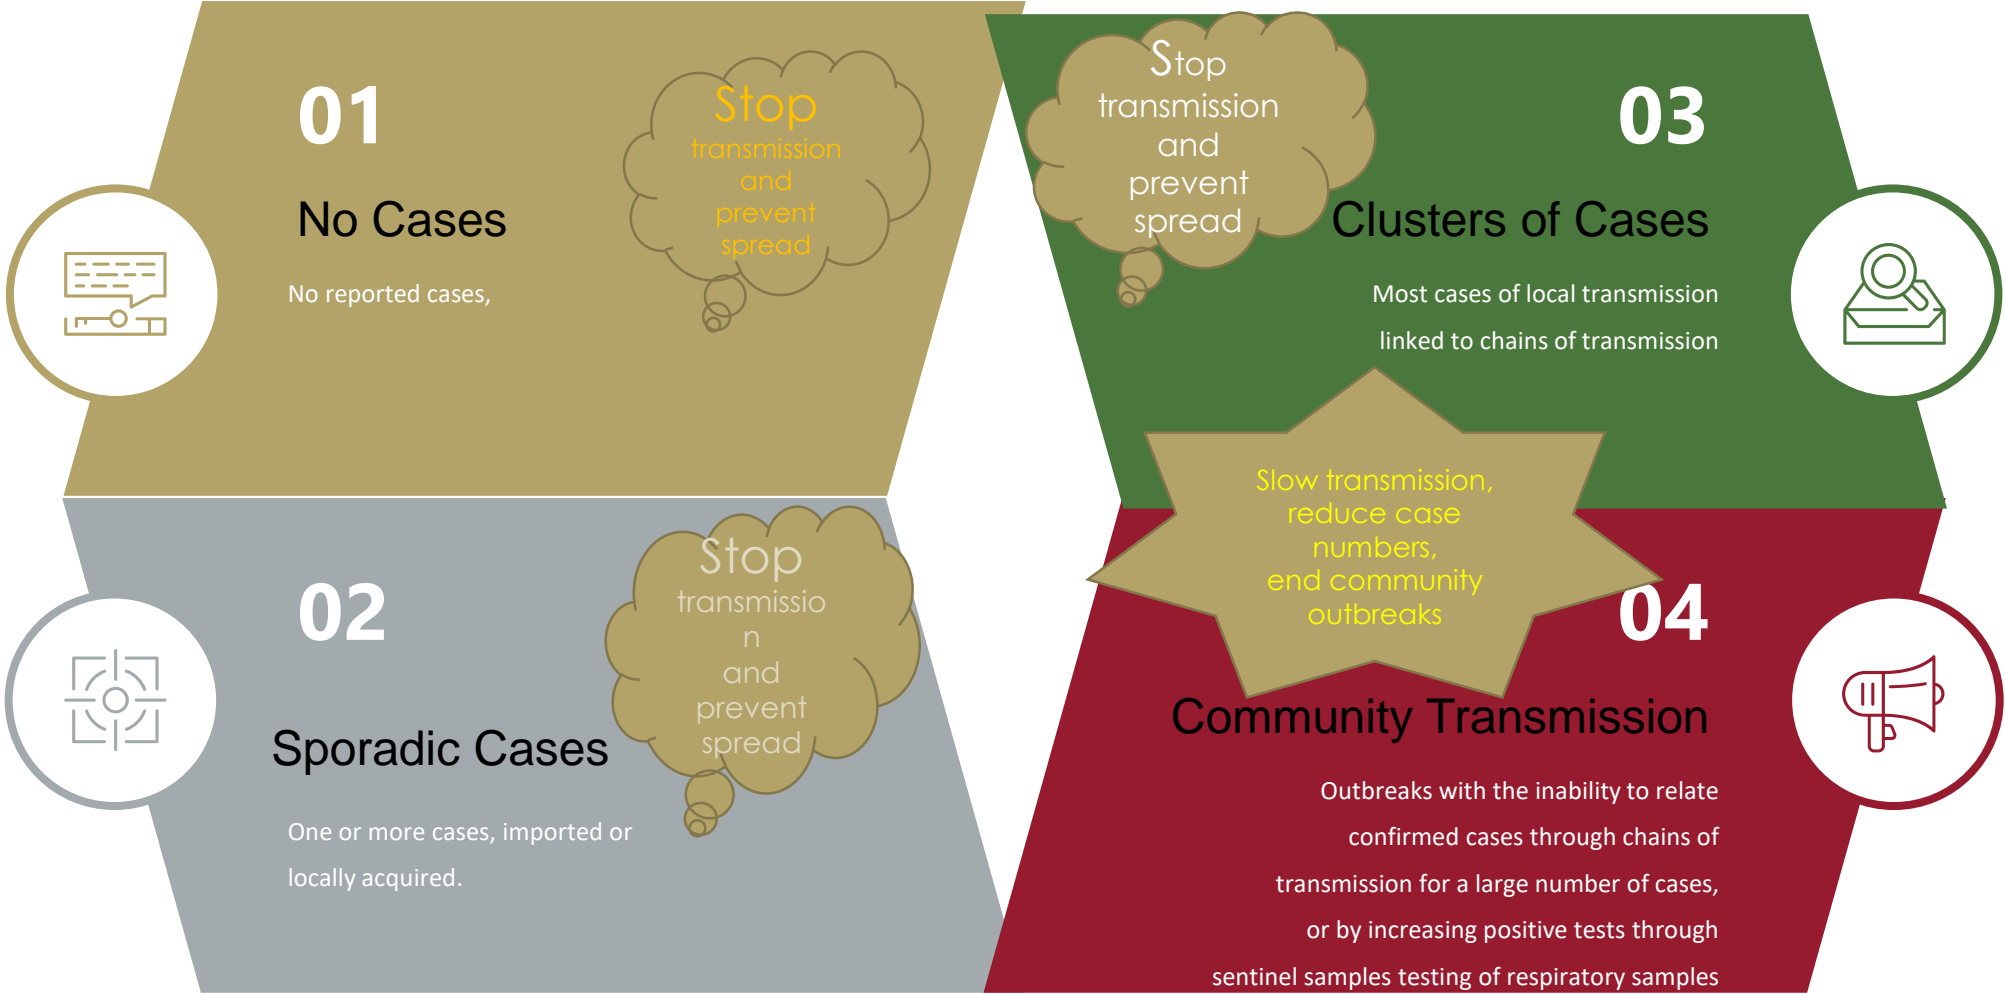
01

No Cases

No reported cases,

Stop
transmission
and
prevent
spread

Stop
transmission
and
prevent
spread

03

Clusters of Cases

Most cases of local transmission linked to chains of transmission

02

Sporadic Cases

One or more cases, imported or locally acquired.

Stop
transmissio
n
and
prevent
spread

Slow transmission,
reduce case
numbers,
end community
outbreaks

04

Community Transmission

Outbreaks with the inability to relate confirmed cases through chains of transmission for a large number of cases, or by increasing positive tests through sentinel samples testing of respiratory samples